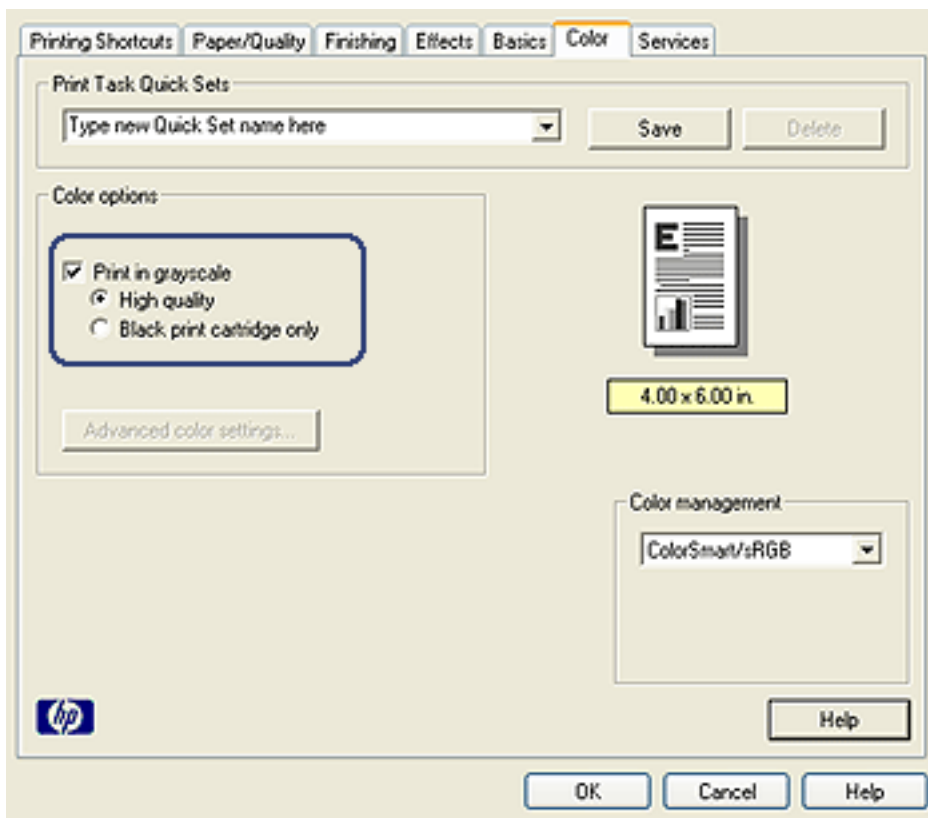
Printing Shortcuts | Paper/Quality | Finishing | Effects | Basics | Color | Services

Print Task Quick Sets

Type new Quick Set name here

Save

Delete

Color options

Print in grayscale

High quality

Black print cartridge only

Advanced color settings...

E

4.00 x 6.00 in.

Color management

ColorSmart/sRGB

hp

Help

OK

Cancel

Help